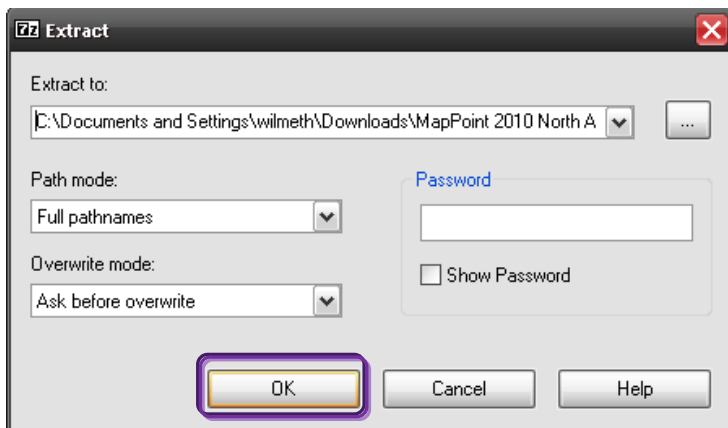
7z Extract

Extract to:

C:\Documents and Settings\wilmeth\Downloads\MapPoint 2010 North A

...

Path mode:

Full pathnames

Overwrite mode:

Ask before overwrite

Password

Show Password

OK

Cancel

Help